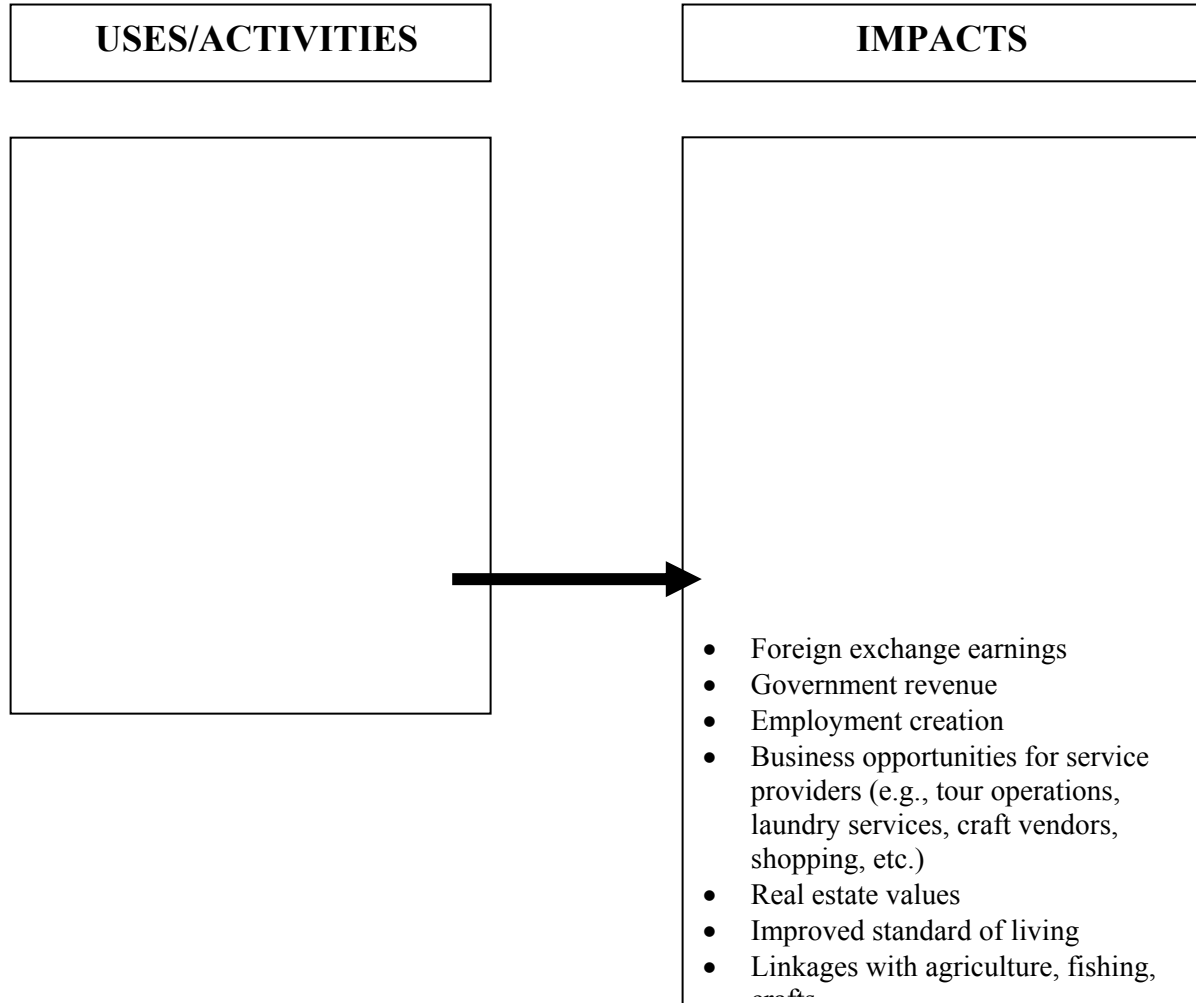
USES/ACTIVITIES

IMPACTS

- Foreign exchange earnings
- Government revenue
- Employment creation
- Business opportunities for service providers (e.g., tour operations, laundry services, craft vendors, shopping, etc.)
- Real estate values
- Improved standard of living
- Linkages with agriculture, fishing, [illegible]